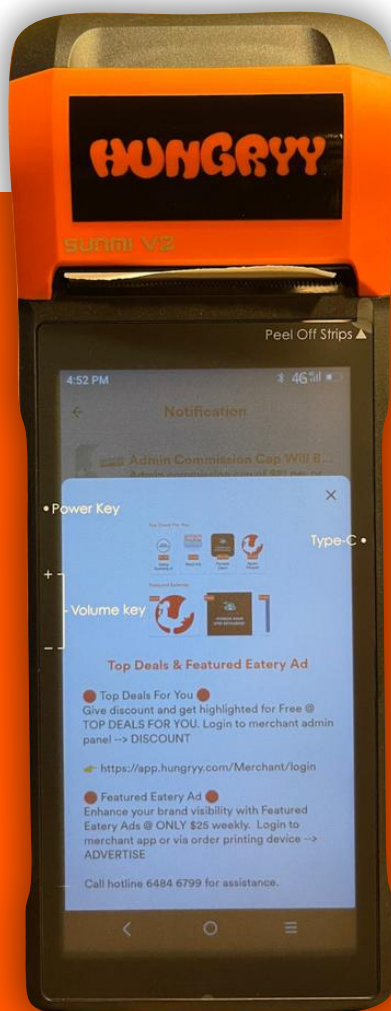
HUNGRYY

sunmi V2

Peel Off Strips ▲

4:52 PM

4G

Notification

Admin Commission Cap Will B...

Admin commission cap of $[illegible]

• Power Key

Type-C •

+

Volume key

−

Top Deals For You

Featured Eateries

Top Deals & Featured Eatery Ad

Top Deals For You
Give discount and get highlighted for Free @ TOP DEALS FOR YOU. Login to merchant admin panel --> DISCOUNT

https://app.hungryy.com/Merchant/login

Featured Eatery Ad
Enhance your brand visibility with Featured Eatery Ads @ ONLY $25 weekly. Login to merchant app or via order printing device --> ADVERTISE

Call hotline 6484 6799 for assistance.